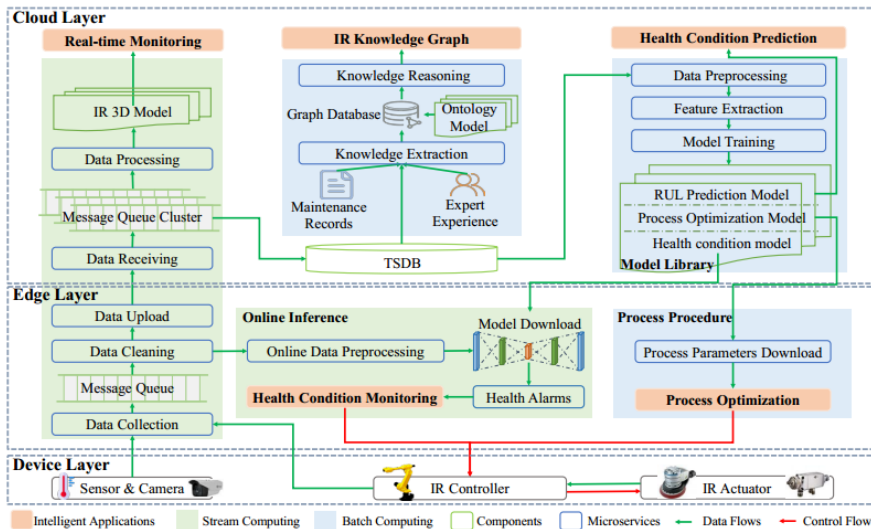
Cloud Layer

Real-time Monitoring

IR 3D Model

Data Processing

Message Queue Cluster

Data Receiving

IR Knowledge Graph

Knowledge Reasoning

Graph Database

Ontology Model

Knowledge Extraction

Maintenance Records

Expert Experience

TSDB

Health Condition Prediction

Data Preprocessing

Feature Extraction

Model Training

RUL Prediction Model

Process Optimization Model

Health condition model

Model Library

Edge Layer

Data Upload

Data Cleaning

Message Queue

Data Collection

Online Inference

Online Data Preprocessing

Model Download

Health Condition Monitoring

Health Alarms

Process Procedure

Process Parameters Download

Process Optimization

Device Layer

Sensor & Camera

IR Controller

IR Actuator

Intelligent Applications

Stream Computing

Batch Computing

Components

Microservices

Data Flows

Control Flow